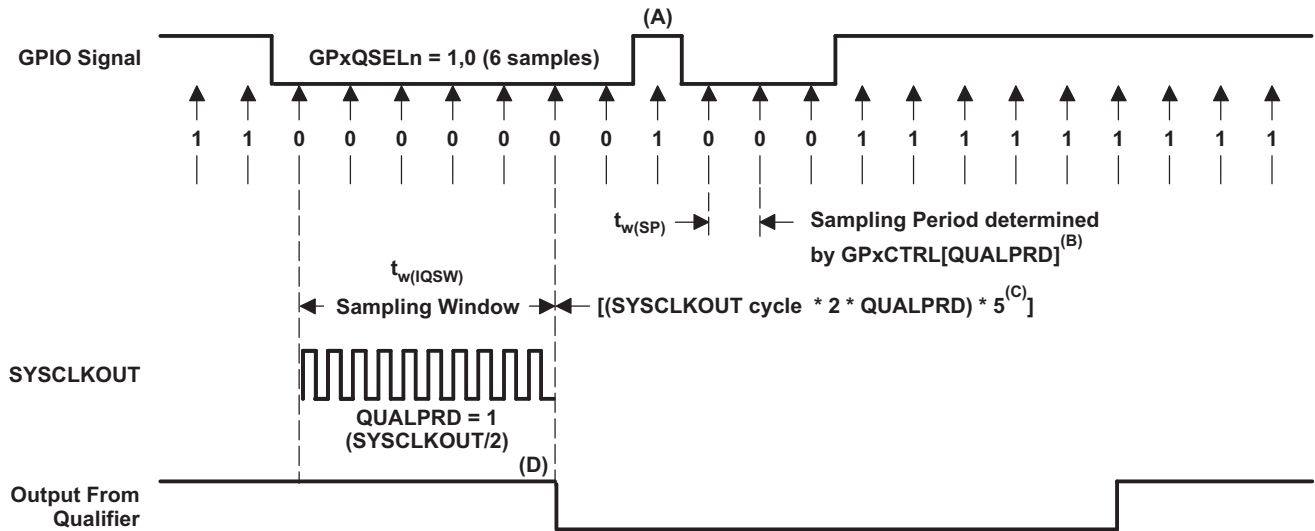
(A)

GPIO Signal

GPxQSELn = 1,0 (6 samples)

1 1 0 0 0 0 0 0 0 1 0 0 0 1 1 1 1 1 1 1 1 1

$t_{w(SP)}$

Sampling Period determined by GPxCTRL[QUALPRD]$^{(B)}$

$t_{w(IQSW)}$

Sampling Window

[(SYSCLKOUT cycle * 2 * QUALPRD) * 5$^{(C)}$]

SYSCLKOUT

QUALPRD = 1 (SYSCLKOUT/2)

(D)

Output From Qualifier